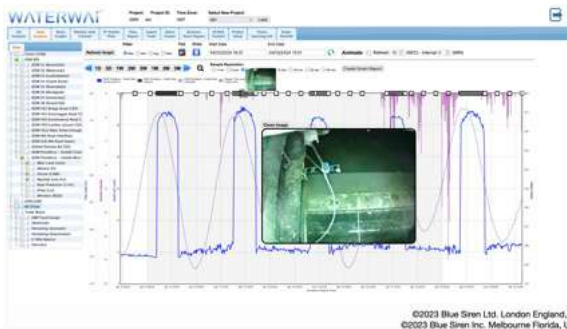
WATERWAT

Project: Project ID: Time Zone: Select New Project

Refresh Graph

1D 7D 1M 3M 6M 1Y 2Y 3Y

Start Date 04/10/2024 18:21 End Date 04/10/2024 18:21

Animate

Create Smart Report

Zoom Image

©2023 Blue Siren Ltd. London England,
©2023 Blue Siren Inc. Melbourne Florida, U